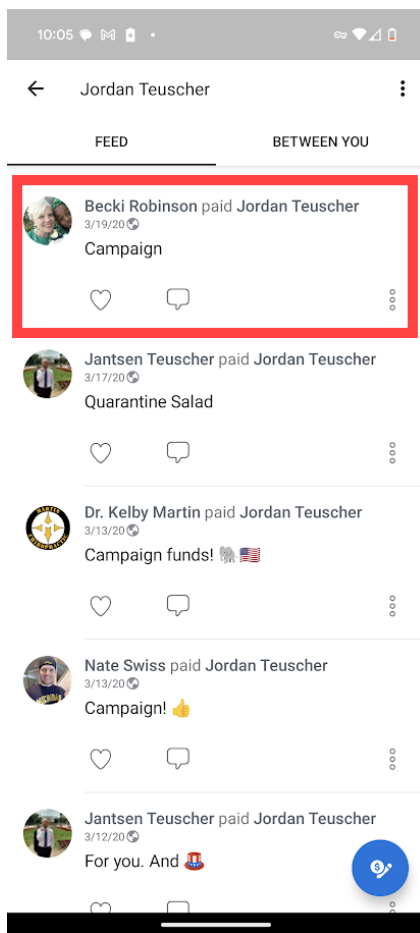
10:05

Jordan Teuscher

FEED

BETWEEN YOU

Becki Robinson paid Jordan Teuscher
3/19/20
Campaign

Jantsen Teuscher paid Jordan Teuscher
3/17/20
Quarantine Salad

Dr. Kelby Martin paid Jordan Teuscher
3/13/20
Campaign funds! 🐘🇺🇸

Nate Swiss paid Jordan Teuscher
3/13/20
Campaign! 👍

Jantsen Teuscher paid Jordan Teuscher
3/12/20
For you. And 🎩